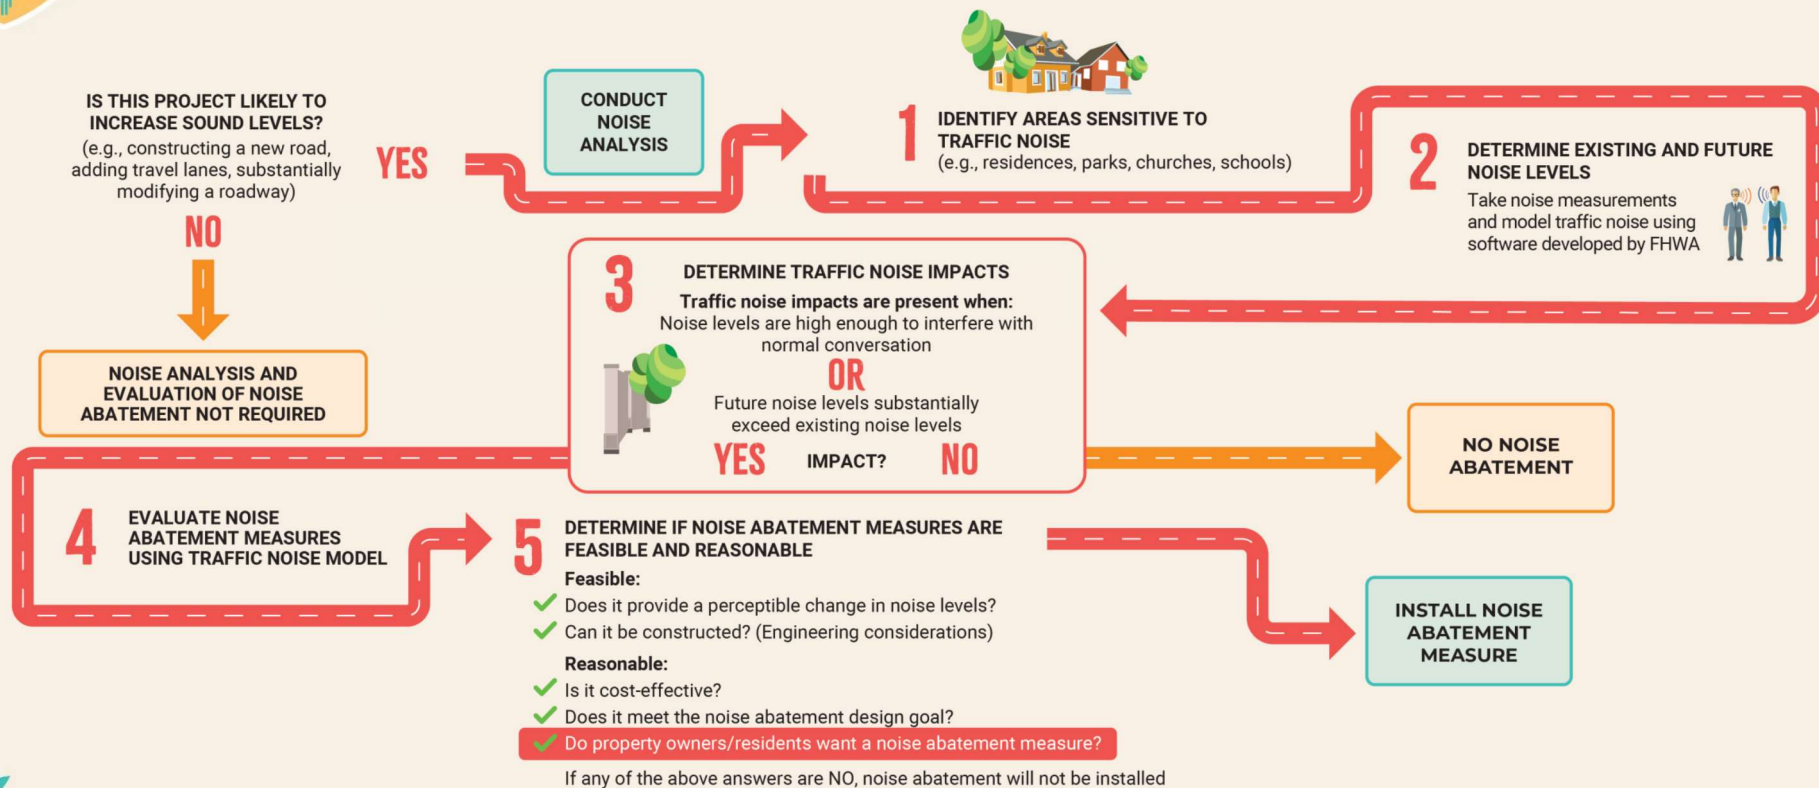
IS THIS PROJECT LIKELY TO INCREASE SOUND LEVELS?
(e.g., constructing a new road, adding travel lanes, substantially modifying a roadway)

YES

NO

CONDUCT NOISE ANALYSIS

1 IDENTIFY AREAS SENSITIVE TO TRAFFIC NOISE
(e.g., residences, parks, churches, schools)

2 DETERMINE EXISTING AND FUTURE NOISE LEVELS
Take noise measurements and model traffic noise using software developed by FHWA

NOISE ANALYSIS AND EVALUATION OF NOISE ABATEMENT NOT REQUIRED

3 DETERMINE TRAFFIC NOISE IMPACTS
Traffic noise impacts are present when:
Noise levels are high enough to interfere with normal conversation
OR
Future noise levels substantially exceed existing noise levels
YES IMPACT? NO

NO NOISE ABATEMENT

4 EVALUATE NOISE ABATEMENT MEASURES USING TRAFFIC NOISE MODEL

5 DETERMINE IF NOISE ABATEMENT MEASURES ARE FEASIBLE AND REASONABLE
Feasible:
Does it provide a perceptible change in noise levels?
Can it be constructed? (Engineering considerations)
Reasonable:
Is it cost-effective?
Does it meet the noise abatement design goal?
Do property owners/residents want a noise abatement measure?
If any of the above answers are NO, noise abatement will not be installed

INSTALL NOISE ABATEMENT MEASURE